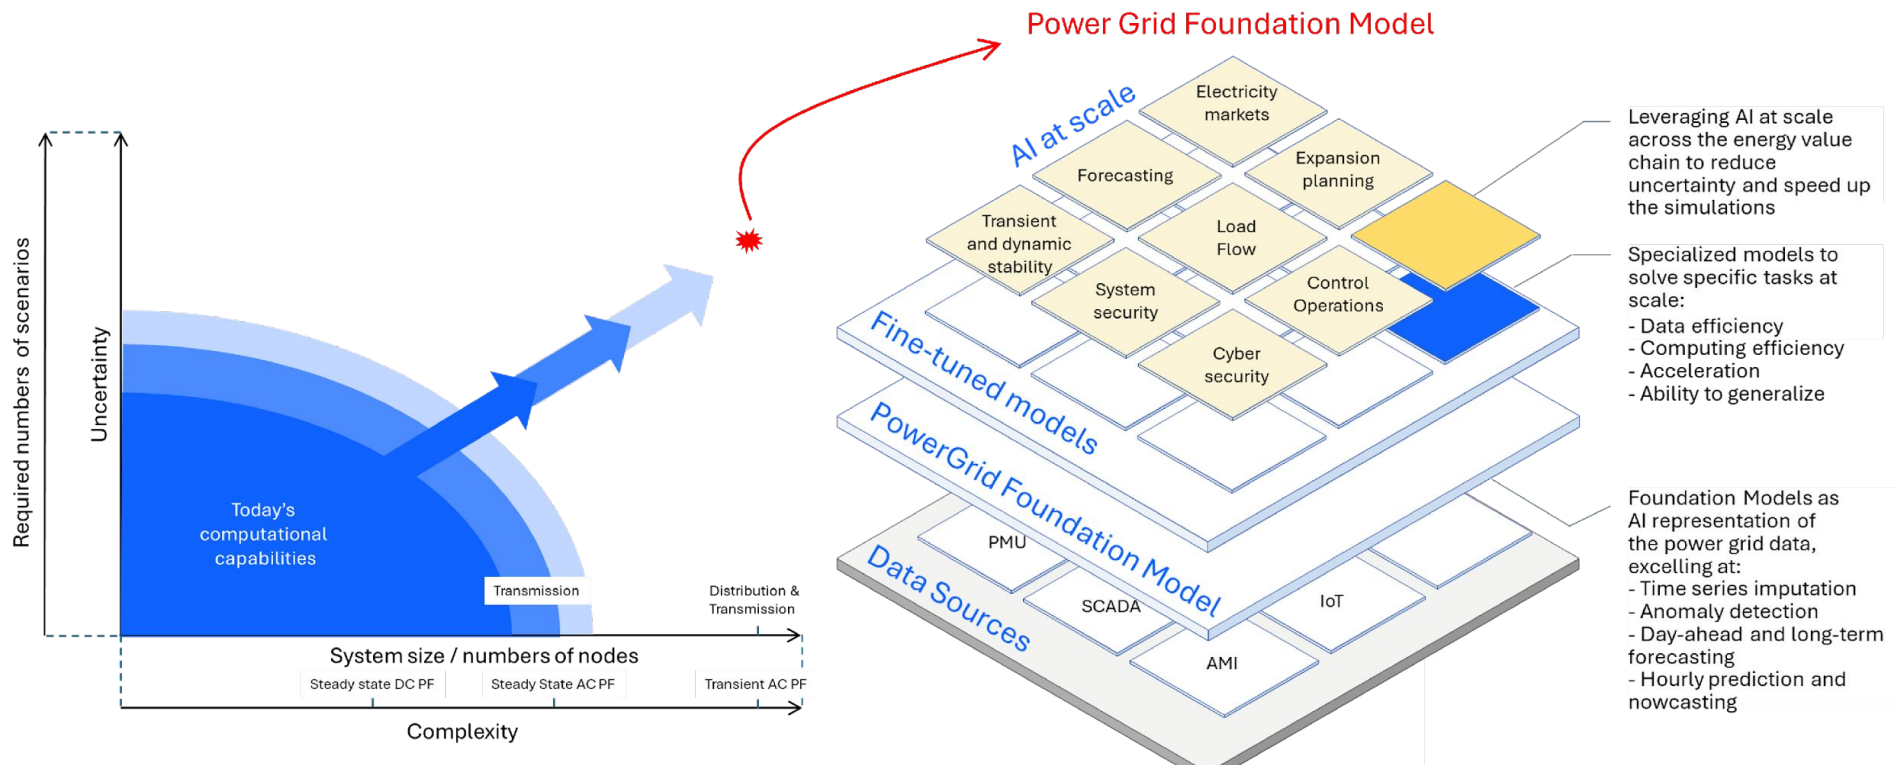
Power Grid Foundation Model

Required numbers of scenarios

Uncertainty

Today's computational capabilities

Transmission

Distribution & Transmission

System size / numbers of nodes

Steady state DC PF

Steady State AC PF

Transient AC PF

Complexity

AI at scale

Electricity markets

Forecasting

Expansion planning

Transient and dynamic stability

Load Flow

System security

Control Operations

Cyber security

Fine-tuned models

PowerGrid Foundation Model

Data Sources

PMU

SCADA

IoT

AMI

Leveraging AI at scale across the energy value chain to reduce uncertainty and speed up the simulations

Specialized models to solve specific tasks at scale:
- Data efficiency
- Computing efficiency
- Acceleration
- Ability to generalize

Foundation Models as AI representation of the power grid data, excelling at:
- Time series imputation
- Anomaly detection
- Day-ahead and long-term forecasting
- Hourly prediction and nowcasting